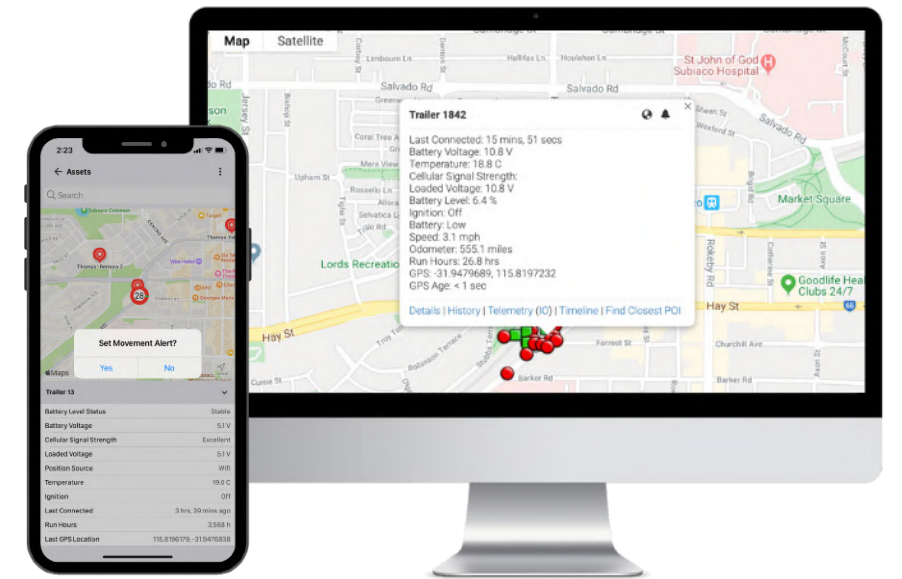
2:23

Assets

Search

Thomas' Battery 2

28

Set Movement Alert?

Yes

No

Maps

Trailer 13

| | |
|---|---|
| Battery Level Status | Stable |
| Battery Voltage | 5.1 V |
| Cellular Signal Strength | Excellent |
| Loaded Voltage | 5.1 V |
| Position Source | Wifi |
| Temperature | 19.0 C |
| Ignition | Off |
| Last Connected | 3 hrs, 39 mins ago |
| Run Hours | 3,568 h |
| Last GPS Location | 115.8196179, -31.9476838 |

Map Satellite

Salvado Rd

St John of God Subiaco Hospital

Market Square

Lords Recreation

Goodlife Health Clubs 24/7

Hay St

Hay St

Forrest St

Barker Rd

Churchill Ave

Rokeby Rd

Trailer 1842

Last Connected: 15 mins, 51 secs
Battery Voltage: 10.8 V
Temperature: 18.8 C
Cellular Signal Strength:
Loaded Voltage: 10.8 V
Battery Level: 6.4 %
Ignition: Off
Battery: Low
Speed: 3.1 mph
Odometer: 555.1 miles
Run Hours: 26.8 hrs
GPS: -31.9479689, 115.8197232
GPS Age: < 1 sec

Details | History | Telemetry (IO) | Timeline | Find Closest POI